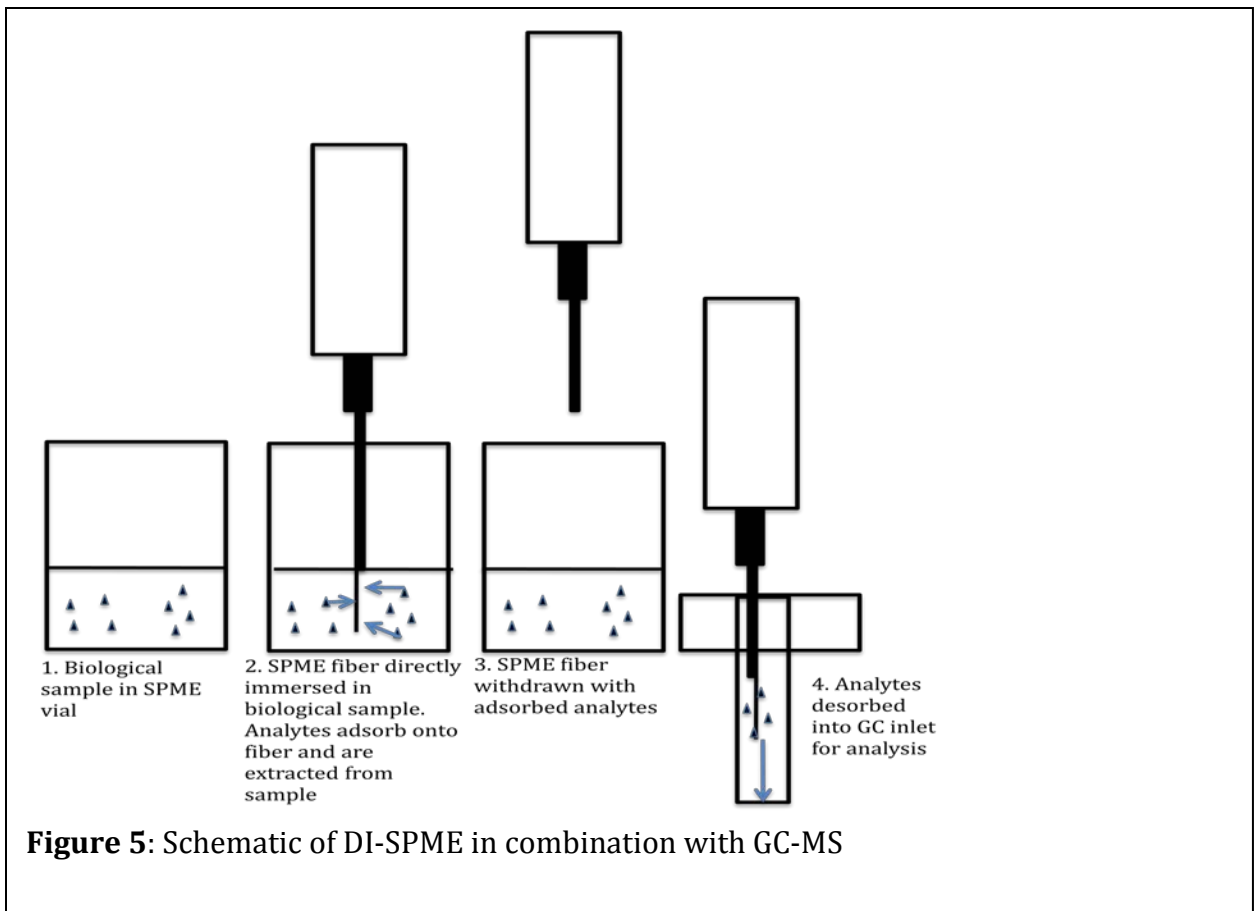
1. Biological sample in SPME vial

2. SPME fiber directly immersed in biological sample. Analytes adsorb onto fiber and are extracted from sample

3. SPME fiber withdrawn with adsorbed analytes

4. Analytes desorbed into GC inlet for analysis

**Figure 5**: Schematic of DI-SPME in combination with GC-MS